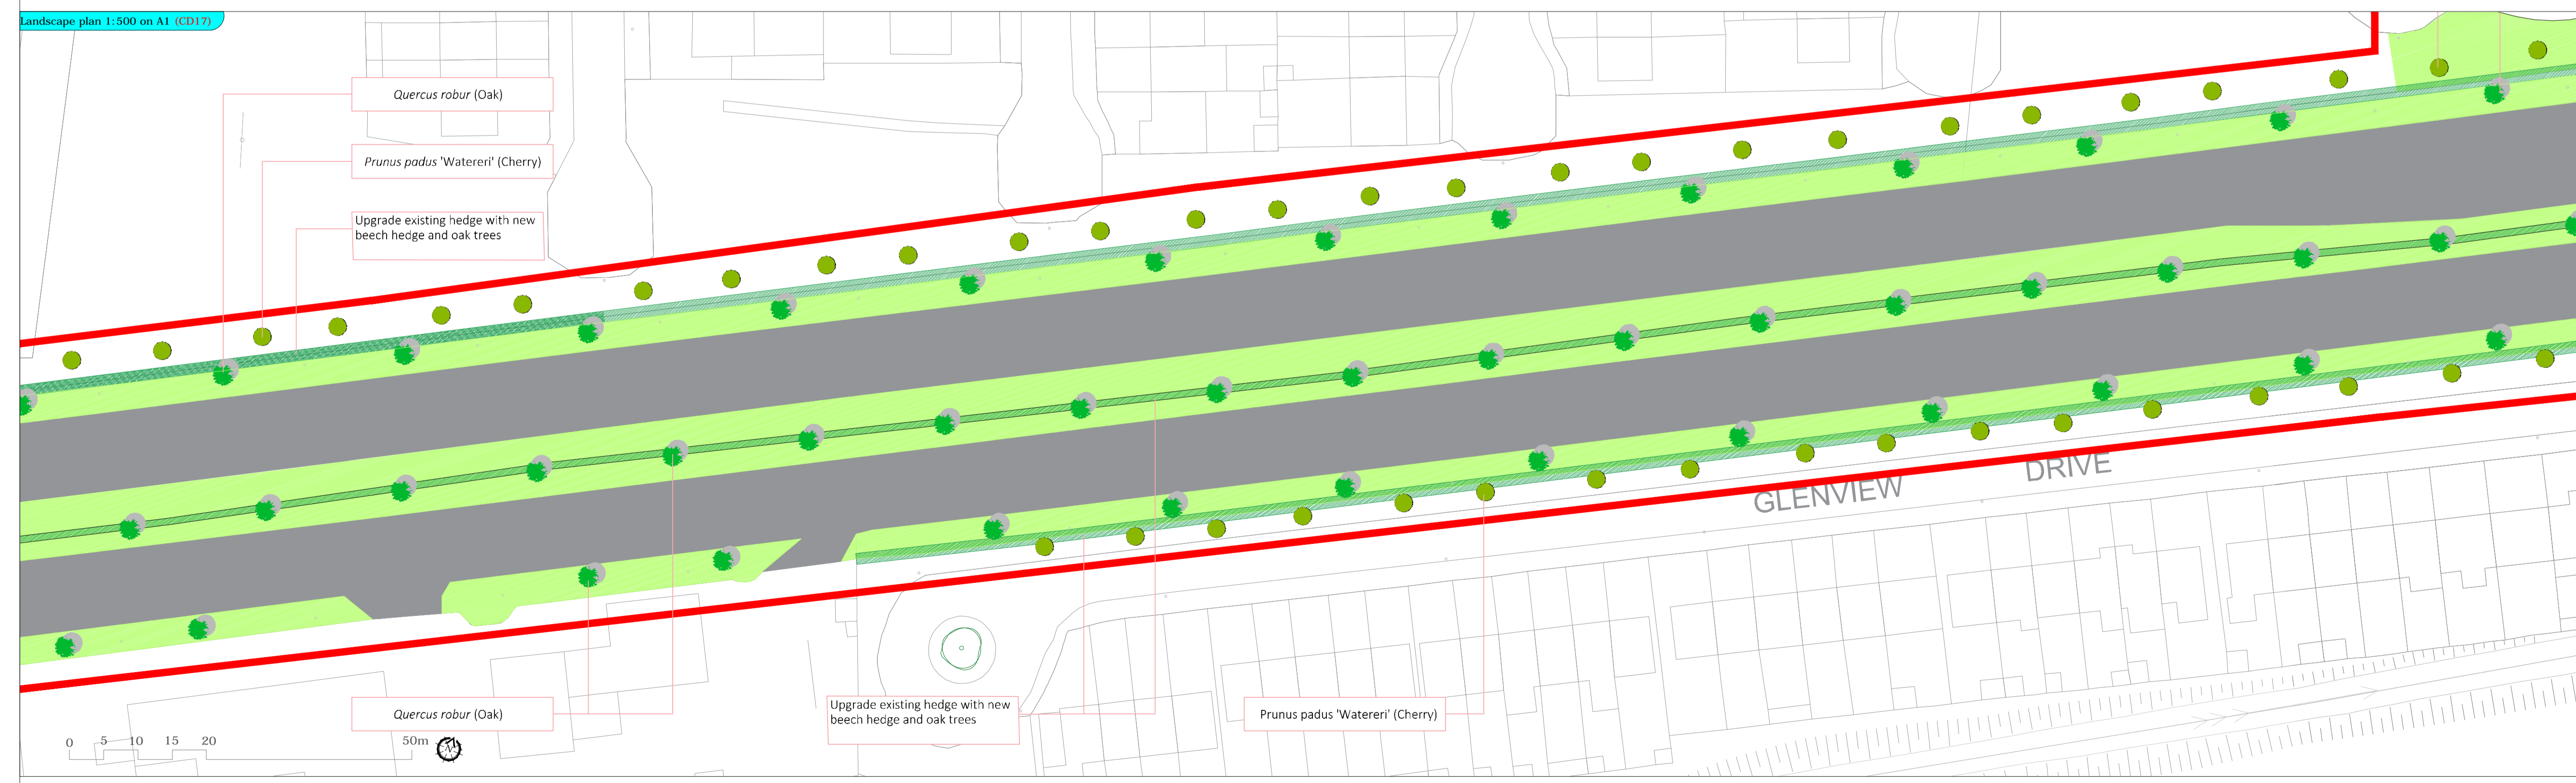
Landscape plan 1:500 on A1 (CD17)

Quercus robur (Oak)

Prunus padus 'Watereri' (Cherry)

Upgrade existing hedge with new beech hedge and oak trees

GLENVIEW DRIVE

Quercus robur (Oak)

Upgrade existing hedge with new beech hedge and oak trees

Prunus padus 'Watereri' (Cherry)

0 5 10 15 20 50m